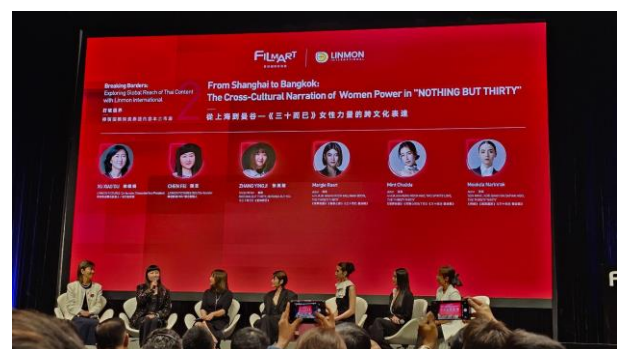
FILMART | LINMON

Breaking Borders: Exploring Global Reach of Thai Content with Linmon International

打破疆界

2

From Shanghai to Bangkok: The Cross-Cultural Narration of Women Power in "NOTHING BUT THIRTY"

从上海到曼谷 — 《三十而已》女性力量的跨文化表達

XU XIAOYU 徐晓雨

CHEN FEI 陈菲

ZHANG YINGJI 张英姬

Margie Rasri

Mint Chalida

Mookda Narinrak

F